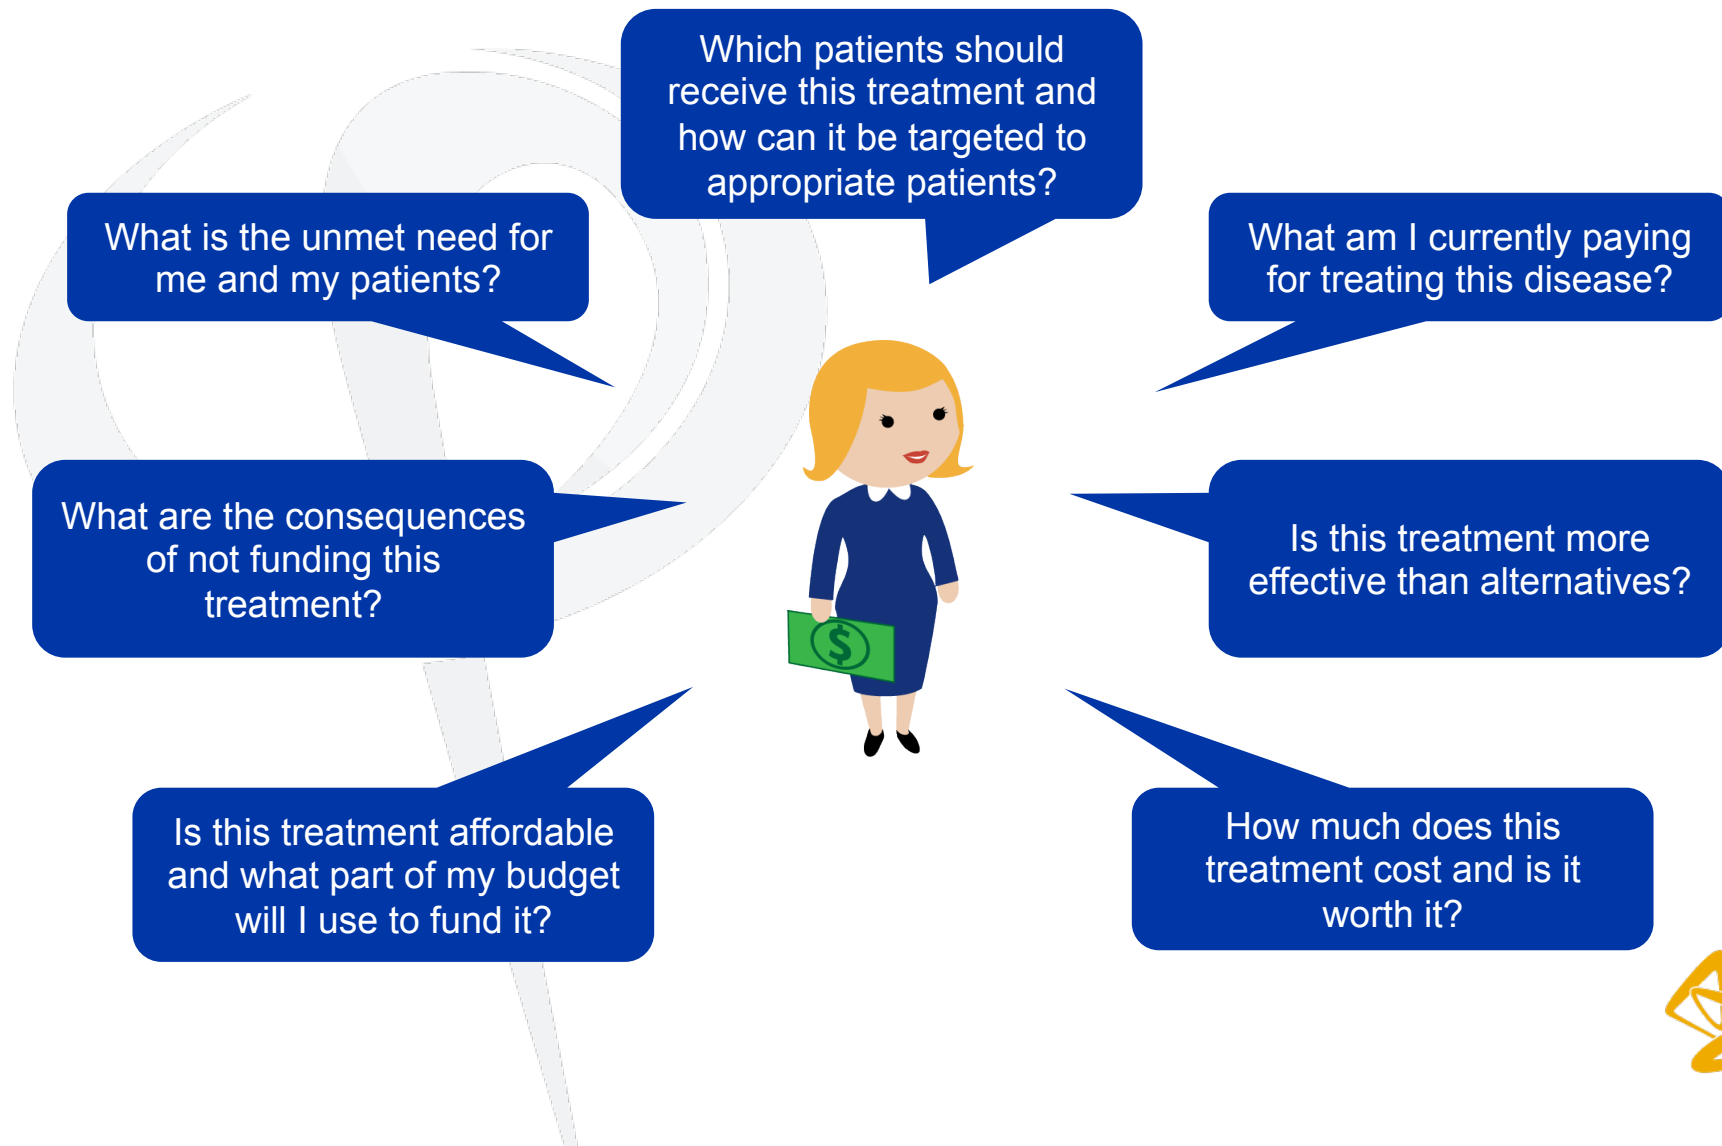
Which patients should receive this treatment and how can it be targeted to appropriate patients?

What is the unmet need for me and my patients?

What am I currently paying for treating this disease?

What are the consequences of not funding this treatment?

Is this treatment more effective than alternatives?

$

Is this treatment affordable and what part of my budget will I use to fund it?

How much does this treatment cost and is it worth it?